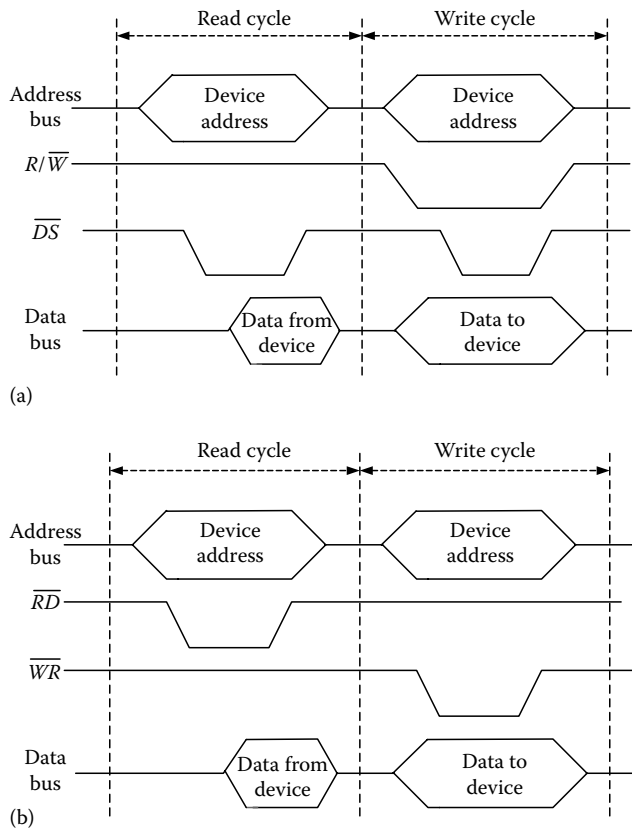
Read cycle

Write cycle

Address bus

Device address

Device address

$R/\overline{W}$

$\overline{DS}$

Data bus

Data from device

Data to device

(a)

Read cycle

Write cycle

Address bus

Device address

Device address

$\overline{RD}$

$\overline{WR}$

Data bus

Data from device

Data to device

(b)